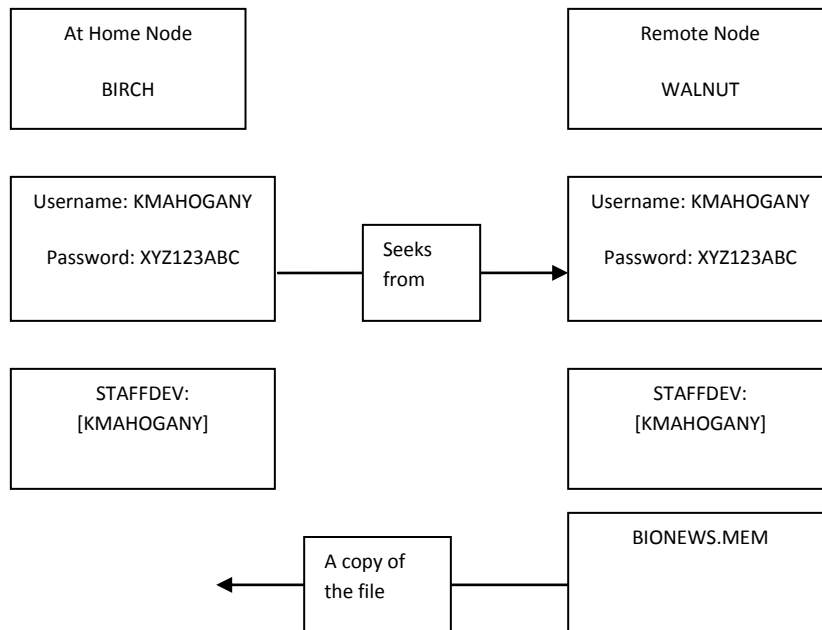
At Home Node

BIRCH

Remote Node

WALNUT

Username: KMAHOGANY

Password: XYZ123ABC

Seeks from

Username: KMAHOGANY

Password: XYZ123ABC

STAFFDEV: [KMAHOGANY]

STAFFDEV: [KMAHOGANY]

A copy of the file

BIONEWS.MEM